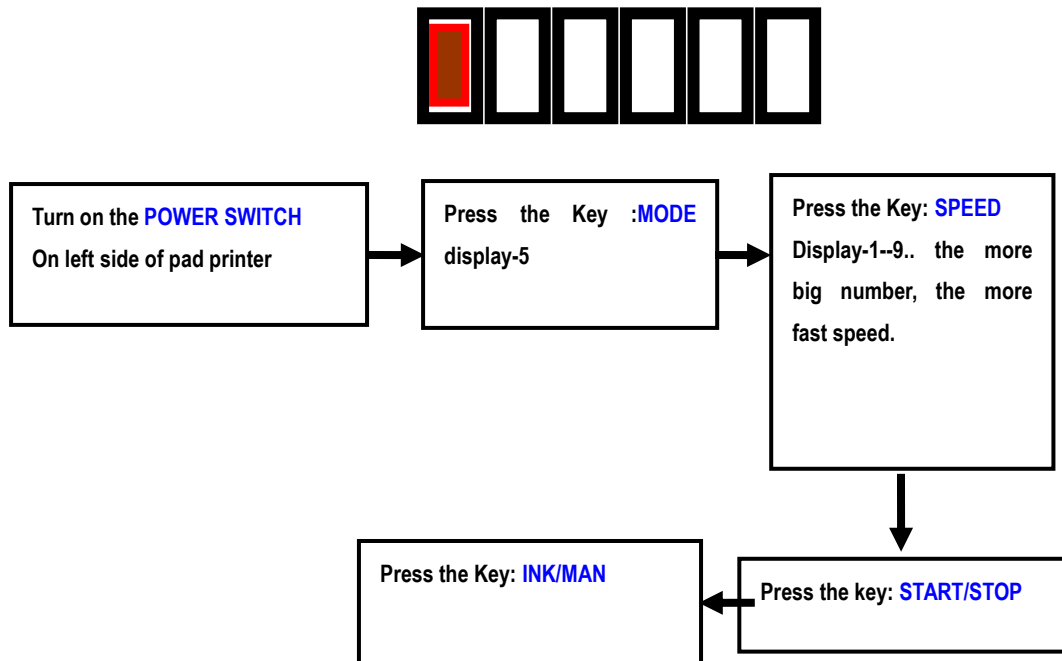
Turn on the POWER SWITCH
On left side of pad printer

Press the Key :MODE display-5

Press the Key: SPEED
Display-1--9.. the more big number, the more fast speed.

Press the key: START/STOP

Press the Key: INK/MAN